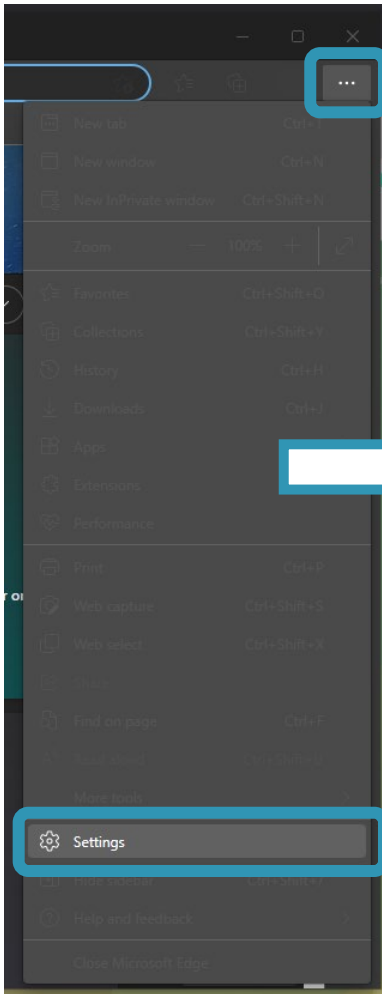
...

New tab Ctrl+T
New window Ctrl+N
New InPrivate window Ctrl+Shift+N
Zoom — 100% +
Favorites Ctrl+Shift+O
Collections Ctrl+Shift+Y
History Ctrl+H
Downloads Ctrl+J
Apps
Extensions
Performance
Print Ctrl+P
Web capture Ctrl+Shift+S
Web select Ctrl+Shift+X
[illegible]
Find on page Ctrl+F
Read aloud Ctrl+Shift+U
More tools
Settings
Edge sidebar Ctrl+Shift+/
Help and feedback
Close Microsoft Edge